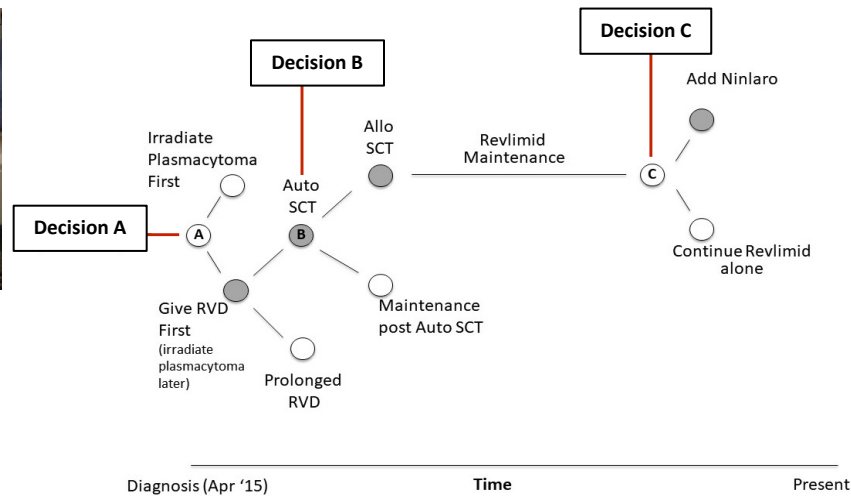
Decision B

Decision C

Add Ninlaro

Irradiate Plasmacytoma First

Allo SCT

Revlimid Maintenance

Auto SCT

C

Decision A

A

B

Continue Revlimid alone

Give RVD First (irradiate plasmacytoma later)

Maintenance post Auto SCT

Prolonged RVD

Diagnosis (Apr '15)

Time

Present